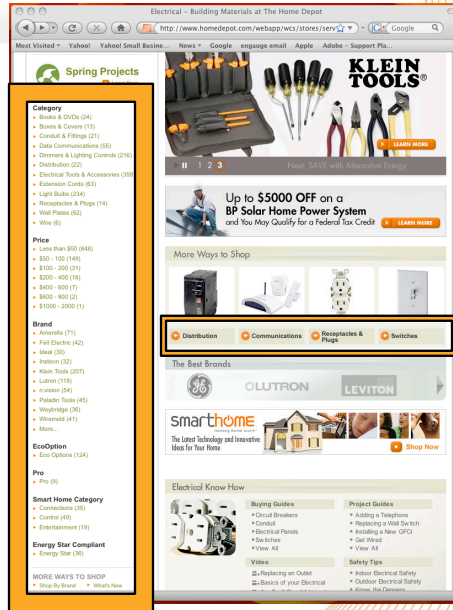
Electrical – Building Materials at The Home Depot

http://www.homedepot.com/webapp/wcs/stores/serv

Google

Most Visited ▾ Yahoo! Yahoo! Small Busine... News ▾ Google engauge email Apple Adobe – Support Pla...

Spring Projects

Category
- Books & DVDs (24)
- Boxes & Covers (13)
- Conduit & Fittings (21)
- Data Communications (55)
- Dimmers & Lighting Controls (218)
- Distribution (22)
- Electrical Tools & Accessories (358)
- Extension Cords (63)
- Light Bulbs (234)
- Receptacles & Plugs (14)
- Wall Plates (62)
- Wire (6)

Price
- Less than $50 (848)
- $50 - 100 (149)
- $100 - 200 (31)
- $200 - 400 (16)
- $400 - 600 (7)
- $600 - 800 (2)
- $1000 - 2000 (1)

Brand
- Amerelle (71)
- Feit Electric (42)
- Ideal (30)
- Insteon (32)
- Klein Tools (207)
- Lutron (119)
- n:vision (54)
- Paladin Tools (45)
- Weybridge (36)
- Wiremold (41)
- More...

EcoOption
- Eco Options (124)

Pro
- Pro (9)

Smart Home Category
- Connections (35)
- Control (49)
- Entertainment (19)

Energy Star Compliant
- Energy Star (36)

MORE WAYS TO SHOP
- Shop By Brand
- What's New

KLEIN TOOLS®

LEARN MORE

1 2 3

Next: SAVE with Alternative Energy

Up to $5000 OFF on a BP Solar Home Power System and You May Qualify for a Federal Tax Credit

LEARN MORE

More Ways to Shop

Distribution
Communications
Receptacles & Plugs
Switches

The Best Brands

GE
LUTRON
LEVITON

smarthome
The Latest Technology and Innovative Ideas for Your Home

Shop Now

Electrical Know How

Buying Guides
- Circuit Breakers
- Conduit
- Electrical Panels
- Switches
- View All

Project Guides
- Adding a Telephone
- Replacing a Wall Switch
- Installing a New GFCI
- Get Wired
- View All

Video
- Replacing an Outlet
- Basics of your Electrical

Safety Tips
- Indoor Electrical Safety
- Outdoor Electrical Safety
- Know the Dangers